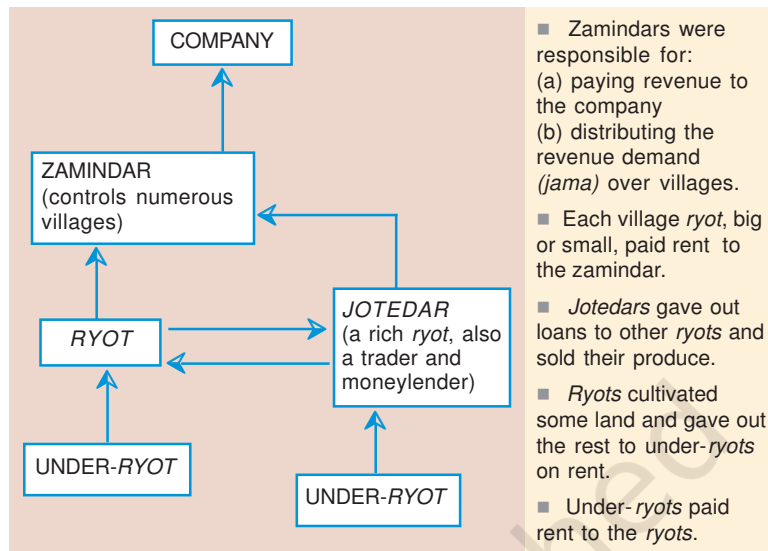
COMPANY

ZAMINDAR (controls numerous villages)

RYOT

JOTEDAR (a rich ryot, also a trader and moneylender)

UNDER-RYOT

UNDER-RYOT

■ Zamindars were responsible for:
(a) paying revenue to the company
(b) distributing the revenue demand (jama) over villages.

■ Each village ryot, big or small, paid rent to the zamindar.

■ Jotedars gave out loans to other ryots and sold their produce.

■ Ryots cultivated some land and gave out the rest to under-ryots on rent.

■ Under-ryots paid rent to the ryots.